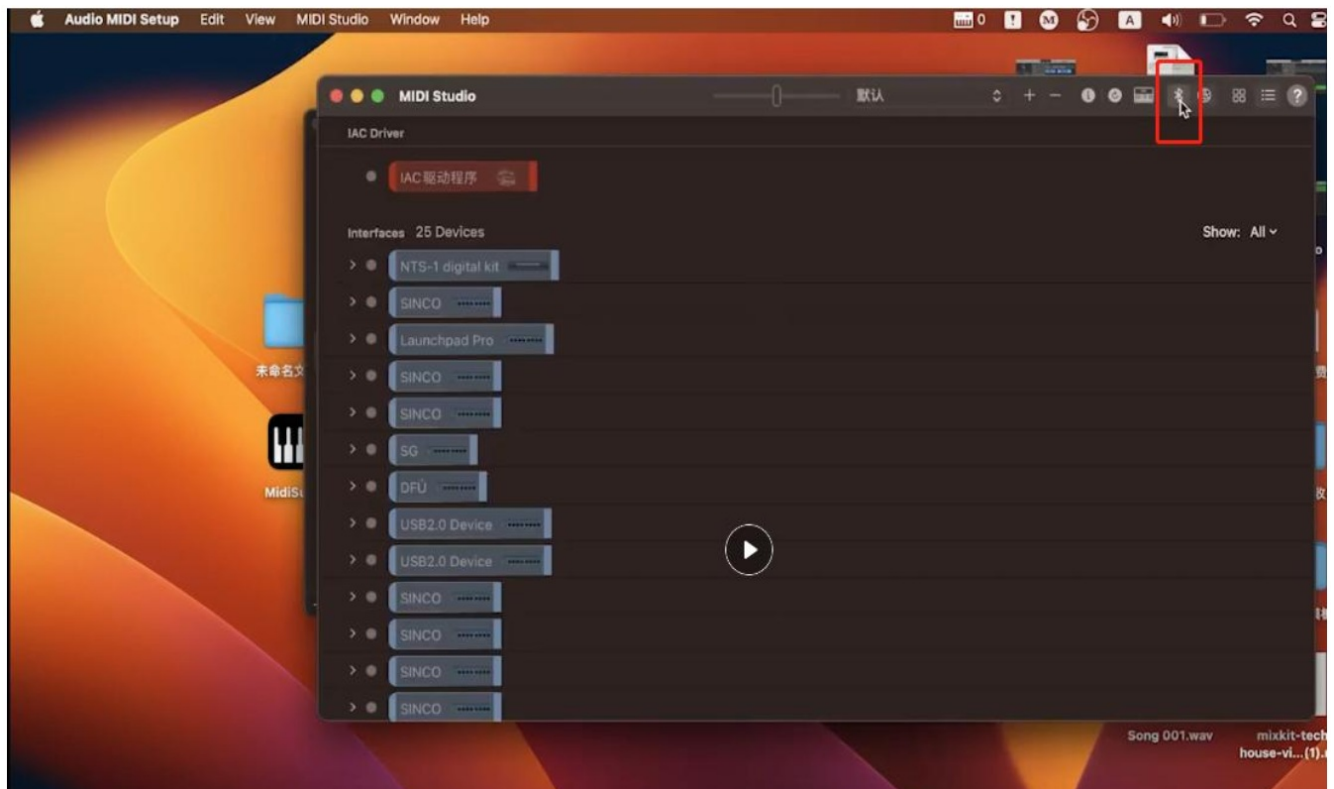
Audio MIDI Setup Edit View MIDI Studio Window Help

0

MIDI Studio

默认

IAC Driver

IAC驱动程序

Interfaces 25 Devices

Show: All

NTS-1 digital kit

SINCO

Launchpad Pro

SINCO

SINCO

SG

DFU

USB2.0 Device

USB2.0 Device

SINCO

SINCO

SINCO

SINCO

未命名文

MidiSu

Song 001.wav

mixkit-tech house-vi...(1).